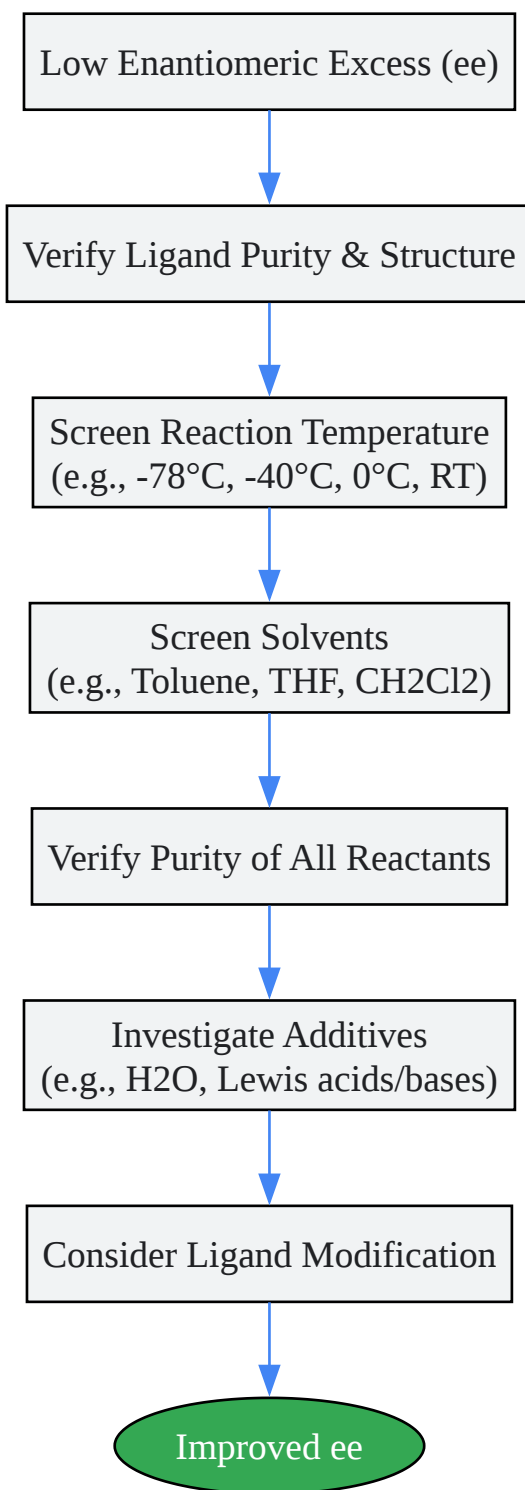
Low Enantiomeric Excess (ee)

Verify Ligand Purity & Structure

Screen Reaction Temperature
(e.g., -78°C, -40°C, 0°C, RT)

Screen Solvents
(e.g., Toluene, THF, CH2Cl2)

Verify Purity of All Reactants

Investigate Additives
(e.g., H2O, Lewis acids/bases)

Consider Ligand Modification

Improved ee